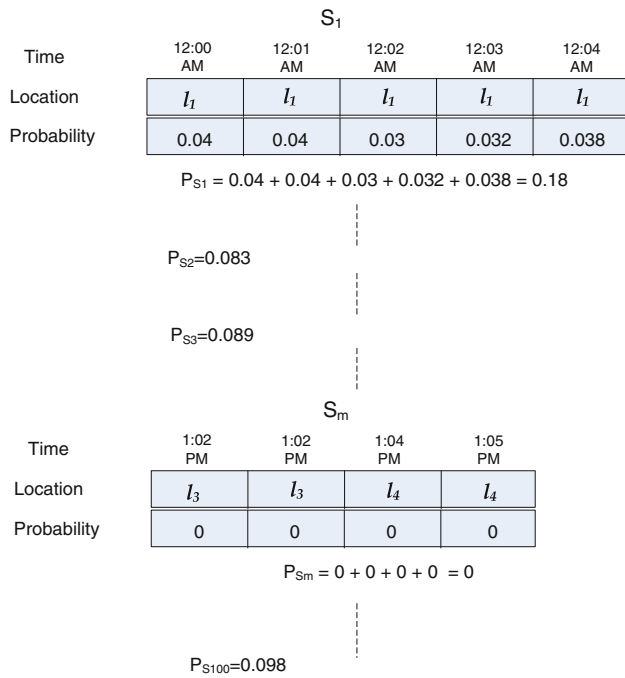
$S_1$

| Time | 12:00 AM | 12:01 AM | 12:02 AM | 12:03 AM | 12:04 AM |
|---|---|---|---|---|---|
| Location | $l_1$ | $l_1$ | $l_1$ | $l_1$ | $l_1$ |
| Probability | 0.04 | 0.04 | 0.03 | 0.032 | 0.038 |

$P_{S1} = 0.04 + 0.04 + 0.03 + 0.032 + 0.038 = 0.18$

$P_{S2}$=0.083

$P_{S3}$=0.089

$S_m$

| Time | 1:02 PM | 1:02 PM | 1:04 PM | 1:05 PM |
|---|---|---|---|---|
| Location | $l_3$ | $l_3$ | $l_4$ | $l_4$ |
| Probability | 0 | 0 | 0 | 0 |

$P_{Sm} = 0 + 0 + 0 + 0 = 0$

$P_{S100}$=0.098